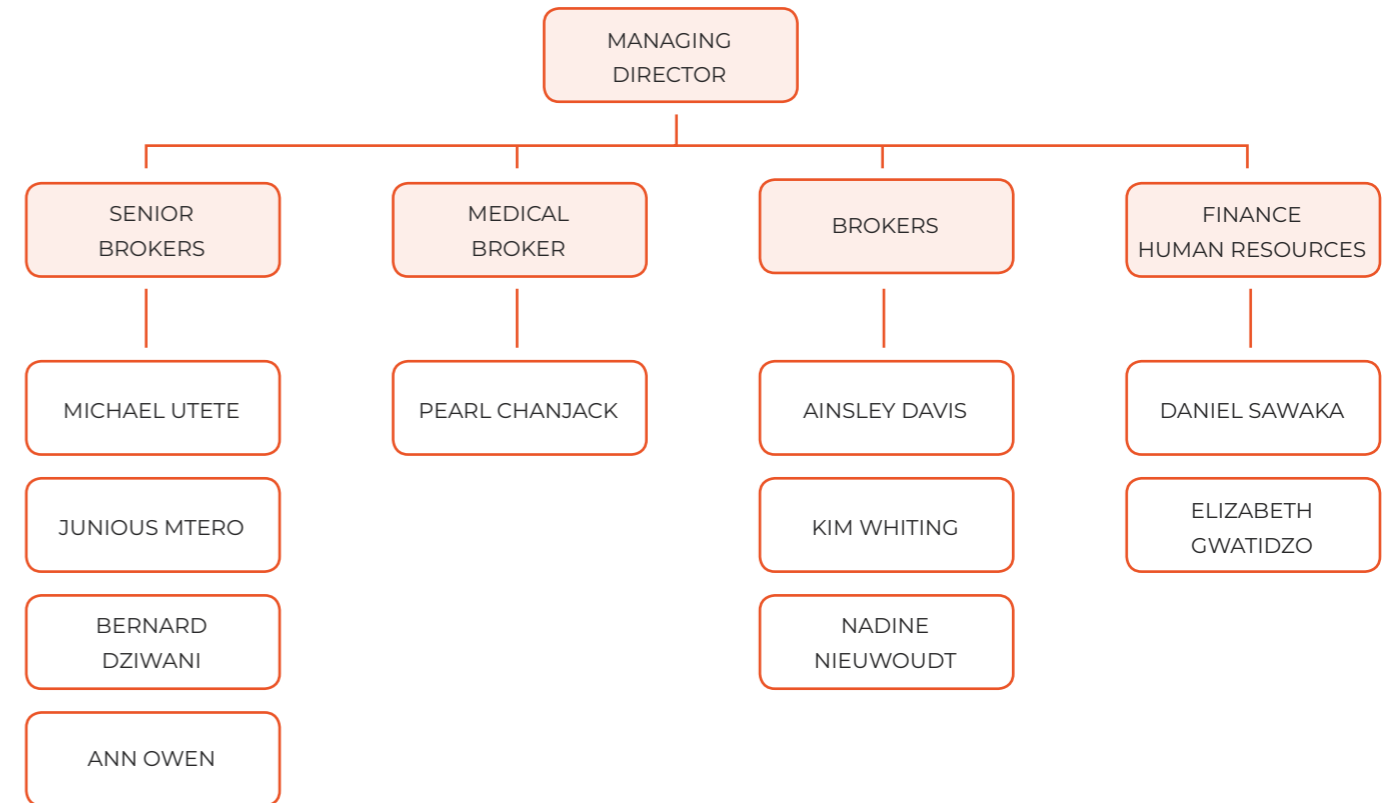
MANAGING DIRECTOR

SENIOR BROKERS

MEDICAL BROKER

BROKERS

FINANCE HUMAN RESOURCES

MICHAEL UTETE

JUNIOUS MTERO

BERNARD DZIWANI

ANN OWEN

PEARL CHANJACK

AINSLEY DAVIS

KIM WHITING

NADINE NIEUWOUDT

DANIEL SAWAKA

ELIZABETH GWATIDZO